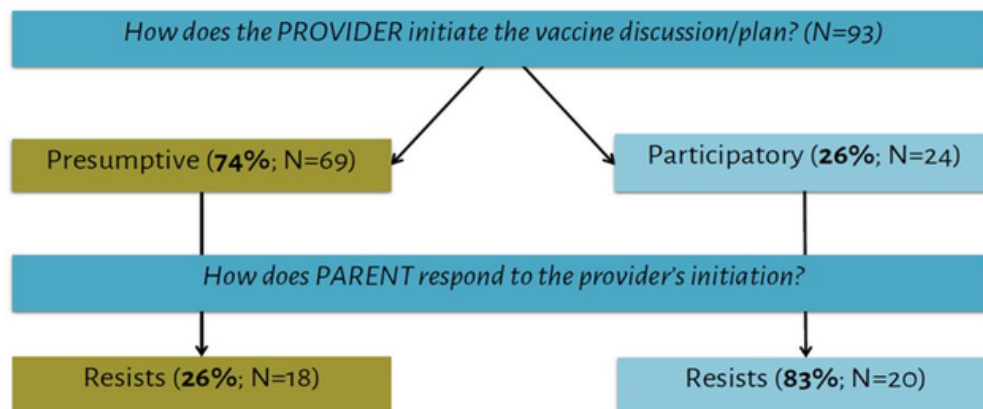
How does the PROVIDER initiate the vaccine discussion/plan? (N=93)

Presumptive (**74%**; N=69)

Participatory (**26%**; N=24)

How does PARENT respond to the provider's initiation?

Resists (**26%**; N=18)

Resists (**83%**; N=20)